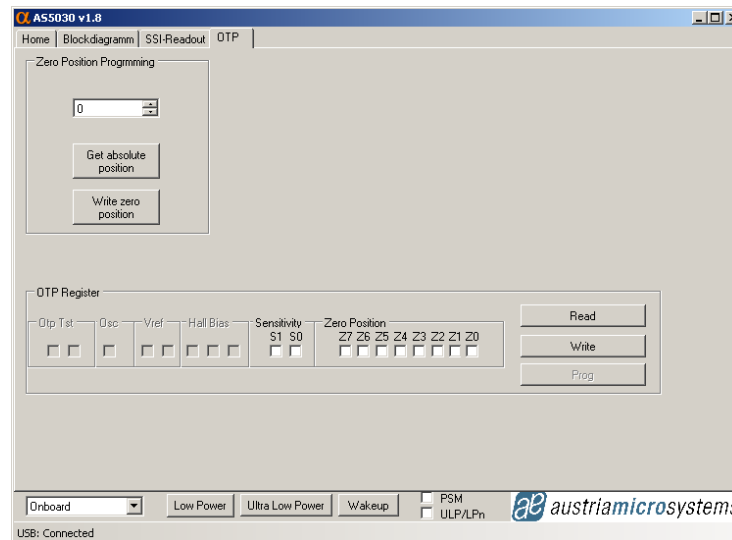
α AS5030 v1.8

Home | Blockdiagramm | SSI-Readout | OTP

Zero Position Progrmming

0

Get absolute position

Write zero position

OTP Register

Otp Tst

Osc

Vref

Hall Bias

Sensitivity
S1 S0

Zero Position
Z7 Z6 Z5 Z4 Z3 Z2 Z1 Z0

Read

Write

Prog

Onboard

Low Power

Ultra Low Power

Wakeup

PSM

ULP/LPn

ae austriamicrosystems

USB: Connected